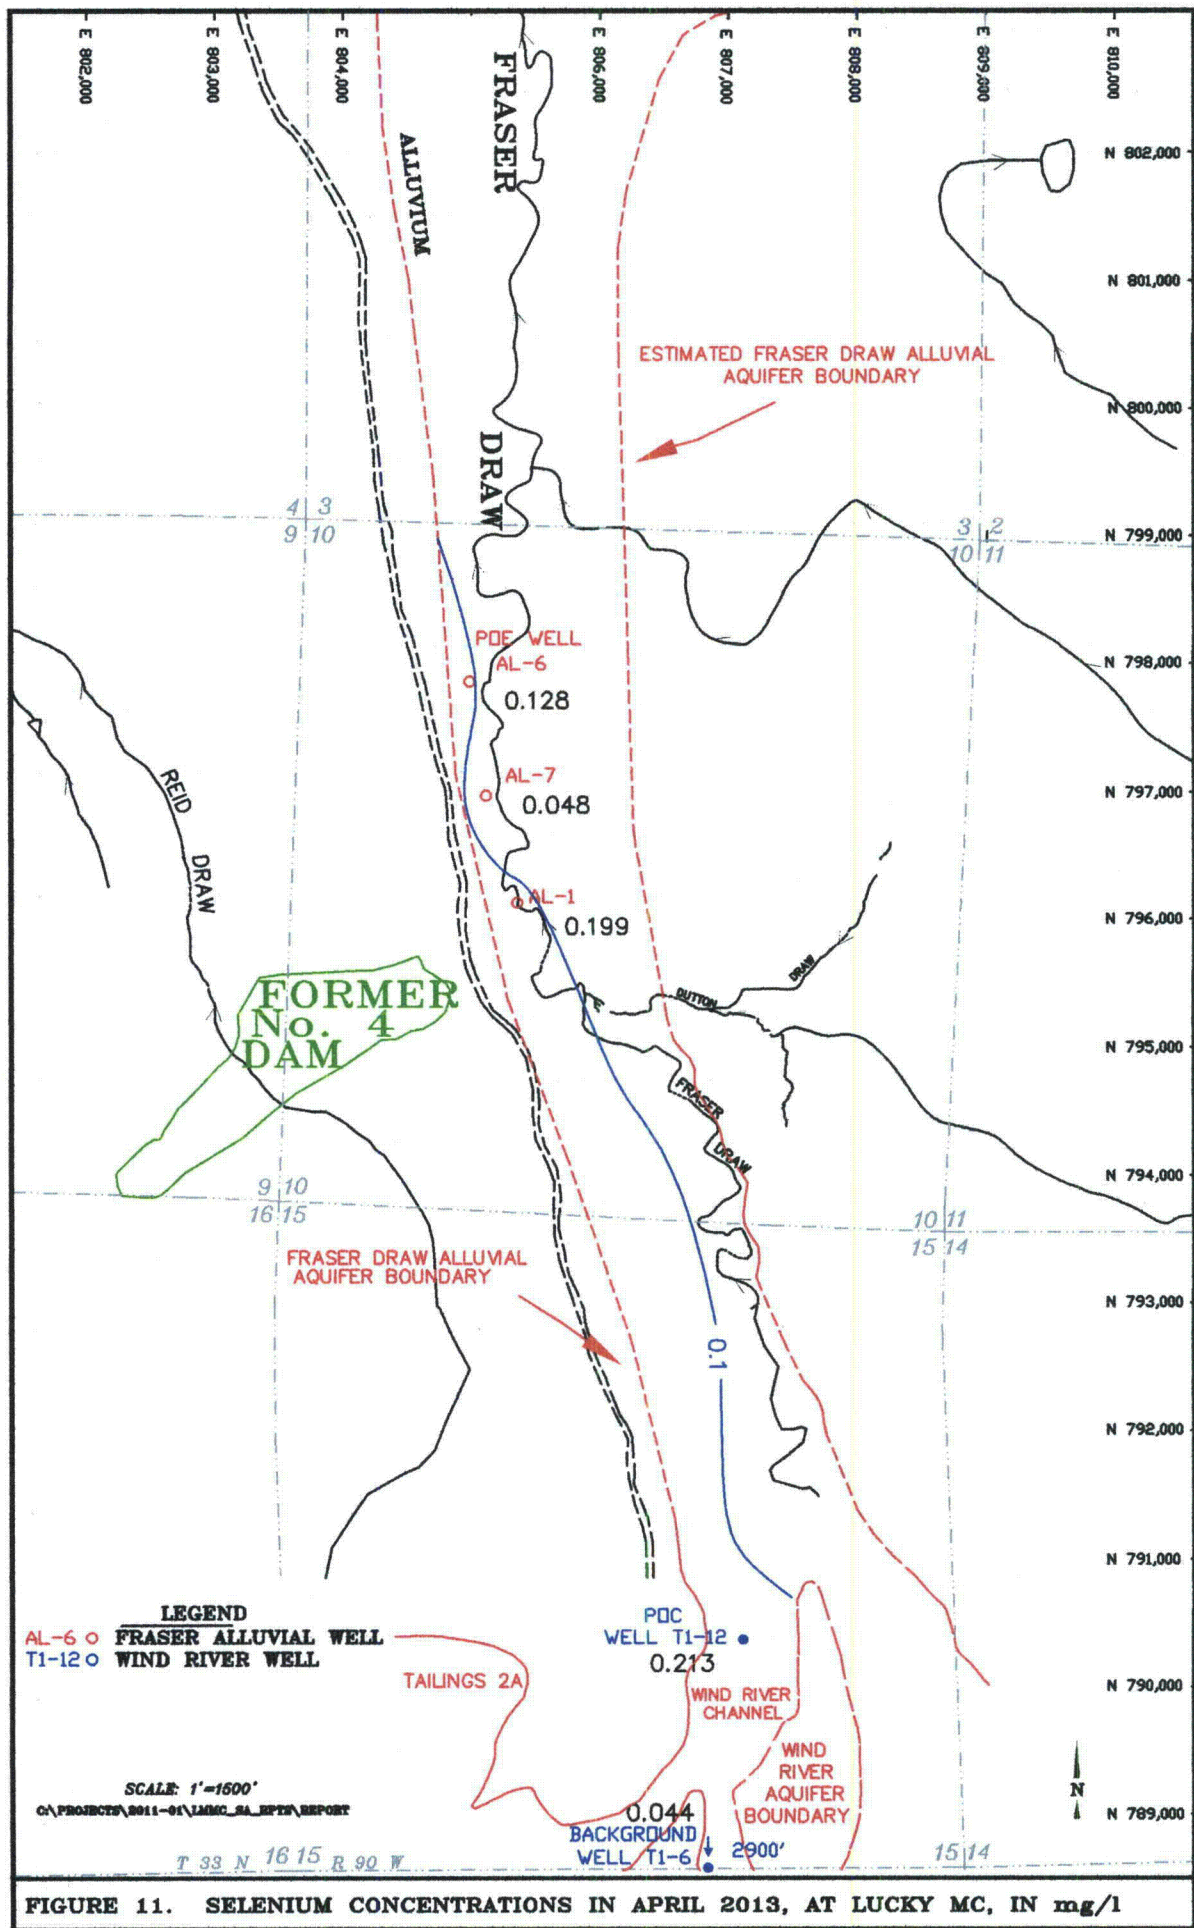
E 802,000
E 803,000
E 804,000
E 806,000
E 807,000
E 808,000
E 809,000
E 810,000

FRASER
ALLUVIUM
DRAW

N 802,000
N 801,000
N 800,000
N 799,000
N 798,000
N 797,000
N 796,000
N 795,000
N 794,000
N 793,000
N 792,000
N 791,000
N 790,000
N 789,000

ESTIMATED FRASER DRAW ALLUVIAL AQUIFER BOUNDARY

4 3
9 10

3 2
10 11

POE WELL
AL-6
0.128

AL-7
0.048

AL-1
0.199

REID DRAW

FORMER No. 4 DAM

DUTTON DRAW

FRASER DRAW

9 10
16 15

10 11
15 14

FRASER DRAW ALLUVIAL AQUIFER BOUNDARY

0.1

LEGEND
AL-6 o FRASER ALLUVIAL WELL
T1-12 o WIND RIVER WELL

POC WELL T1-12
0.213

TAILINGS 2A

WIND RIVER CHANNEL

WIND RIVER AQUIFER BOUNDARY

SCALE: 1"=1500'
C:\PROJECTS\2011-01\LMMC_SA_RPTS\REPORT

0.044
BACKGROUND WELL T1-6
2900'

N

T 33 N 16 15 R 90 W

15 14

FIGURE 11. SELENIUM CONCENTRATIONS IN APRIL 2013, AT LUCKY MC, IN mg/l